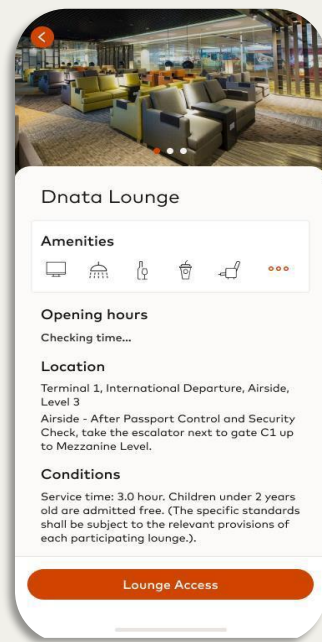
Dnata Lounge

Amenities

Opening hours

Checking time...

Location

Terminal 1, International Departure, Airside, Level 3

Airside - After Passport Control and Security Check, take the escalator next to gate C1 up to Mezzanine Level.

Conditions

Service time: 3.0 hour. Children under 2 years old are admitted free. (The specific standards shall be subject to the relevant provisions of each participating lounge.).

Lounge Access